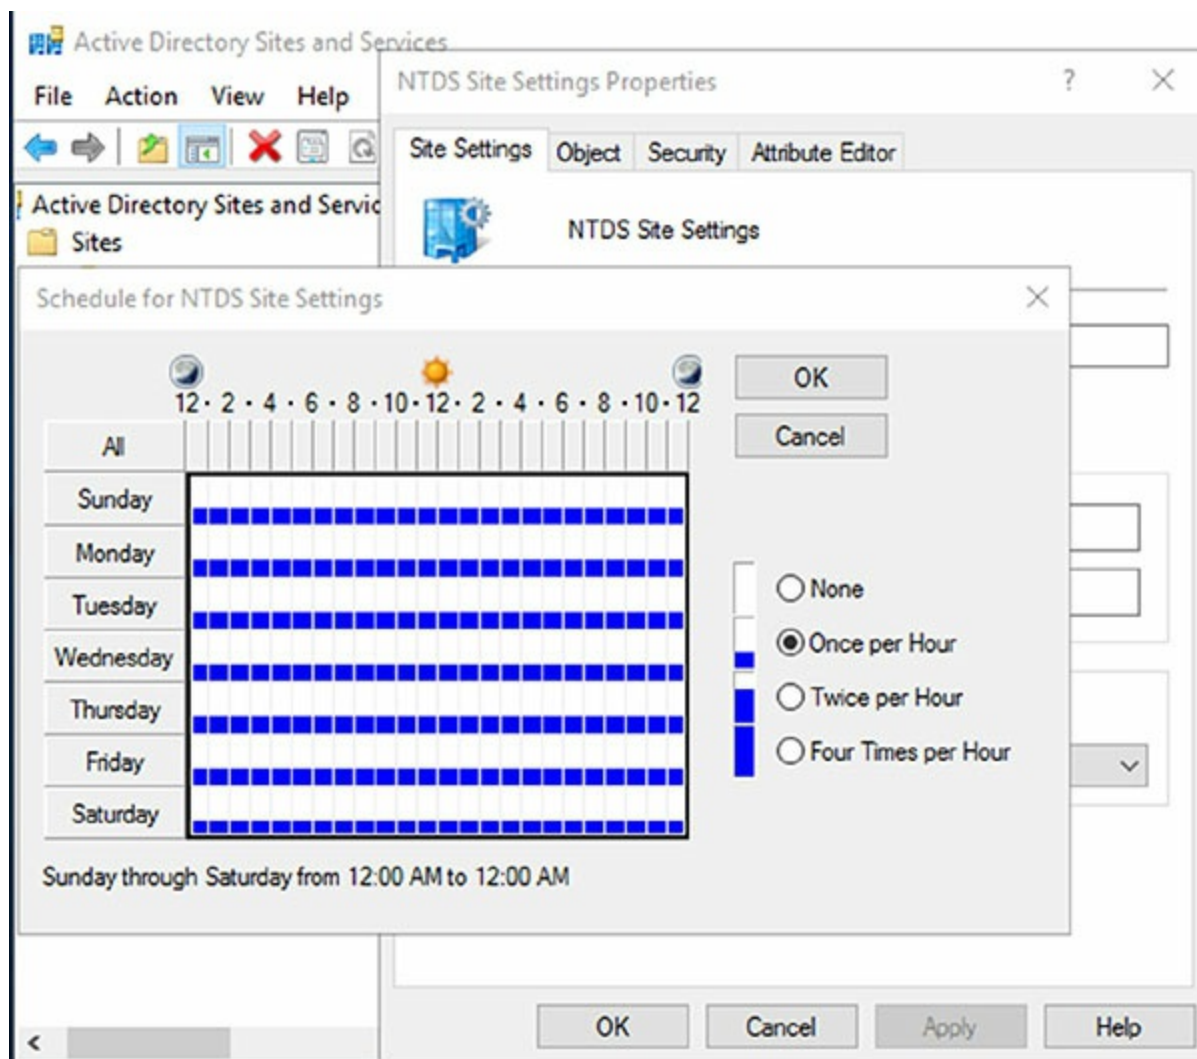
Active Directory Sites and Services

File Action View Help

Active Directory Sites and Servic

Sites

NTDS Site Settings Properties

?

Site Settings Object Security Attribute Editor

NTDS Site Settings

Schedule for NTDS Site Settings

12 · 2 · 4 · 6 · 8 · 10 · 12 · 2 · 4 · 6 · 8 · 10 · 12

All

Sunday

Monday

Tuesday

Wednesday

Thursday

Friday

Saturday

OK

Cancel

None

Once per Hour

Twice per Hour

Four Times per Hour

Sunday through Saturday from 12:00 AM to 12:00 AM

OK Cancel Apply Help